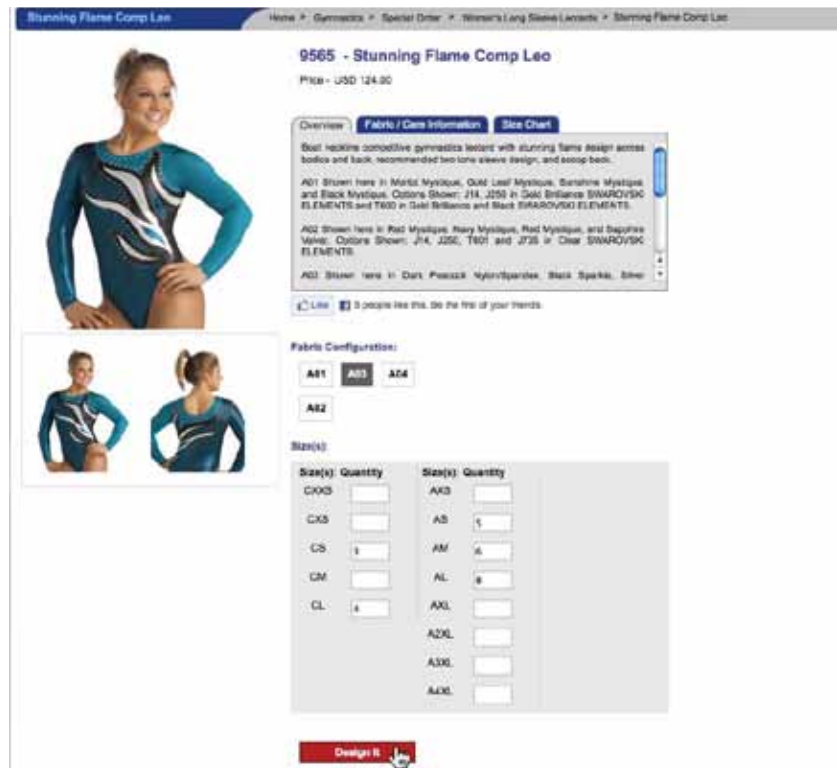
Stunning Flame Comp Leo

Home > Gymnastics > Special Order > Women's Long Sleeve Leotards > Stunning Flame Comp Leo

9565 - Stunning Flame Comp Leo

Price - USD 124.00

Overview | Fabric / Care Information | Size Chart

Boat neckline competitive gymnastics leotard with stunning flame design across bodice and back, recommended two tone sleeve design, and scoop back.

A01 Shown here in Merlot Mystique, Gold Leaf Mystique, Sunshine Mystique, and Black Mystique. Options Shown: J14, J250 in Gold Brilliance SWAROVSKI ELEMENTS and T600 in Gold Brilliance and Black SWAROVSKI ELEMENTS.

A02 Shown here in Red Mystique, Navy Mystique, Red Mystique, and Sapphire Velvet. Options Shown: J14, J250, T601 and J735 in Clear SWAROVSKI ELEMENTS.

A03 Shown here in Dark Peacock Nylon/Spandex, Black Sparkle, Silver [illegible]

Like 3 people like this. Be the first of your friends.

Fabric Configuration:

A01 A03 A04

A02

Size(s):

| Size(s) | Quantity | Size(s) | Quantity |
|---|---|---|---|
| CXXS | | AXS | |
| CXS | | AS | 1 |
| CS | 1 | AM | 4 |
| CM | | AL | 8 |
| CL | 4 | AXL | |
| | | A2XL | |
| | | A3XL | |
| | | A4XL | |

Design It